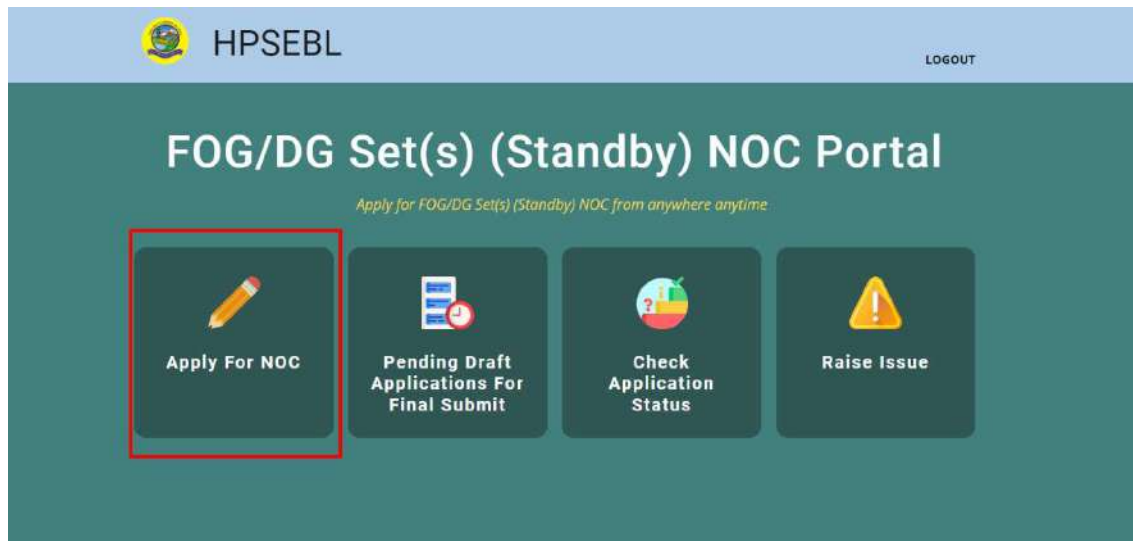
HPSEBL

LOGOUT

FOG/DG Set(s) (Standby) NOC Portal

Apply for FOG/DG Set(s) (Standby) NOC from anywhere anytime

Apply For NOC

Pending Draft Applications For Final Submit

Check Application Status

Raise Issue